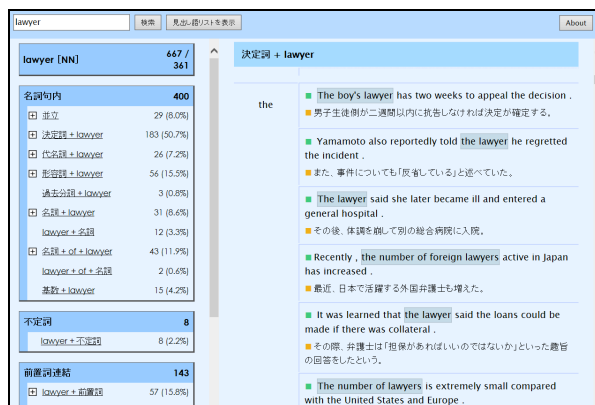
lawyer

検索

見出し語リストを表示

About

lawyer [NN]

667 / 361

名詞句内

400

並立

29 (8.0%)

決定詞 + lawyer

183 (50.7%)

代名詞 + lawyer

26 (7.2%)

形容詞 + lawyer

56 (15.5%)

過去分詞 + lawyer

3 (0.8%)

名詞 + lawyer

31 (8.6%)

lawyer + 名詞

12 (3.3%)

名詞 + of + lawyer

43 (11.9%)

lawyer + of + 名詞

2 (0.6%)

基数 + lawyer

15 (4.2%)

不定詞

8

lawyer + 不定詞

8 (2.2%)

前置詞連結

143

lawyer + 前置詞

57 (15.8%)

決定詞 + lawyer

the

The boy's lawyer has two weeks to appeal the decision .

男子生徒側が二週間以内に抗告しなければ決定が確定する。

Yamamoto also reportedly told the lawyer he regretted the incident .

また、事件についても「反省している」と述べていた。

The lawyer said she later became ill and entered a general hospital .

その後、体調を崩して別の総合病院に入院。

Recently , the number of foreign lawyers active in Japan has increased .

最近、日本で活躍する外国弁護士も増えた。

It was learned that the lawyer said the loans could be made if there was collateral .

その際、弁護士は「担保があればいいのではないか」といった趣旨の回答をしたという。

The number of lawyers is extremely small compared with the United States and Europe .